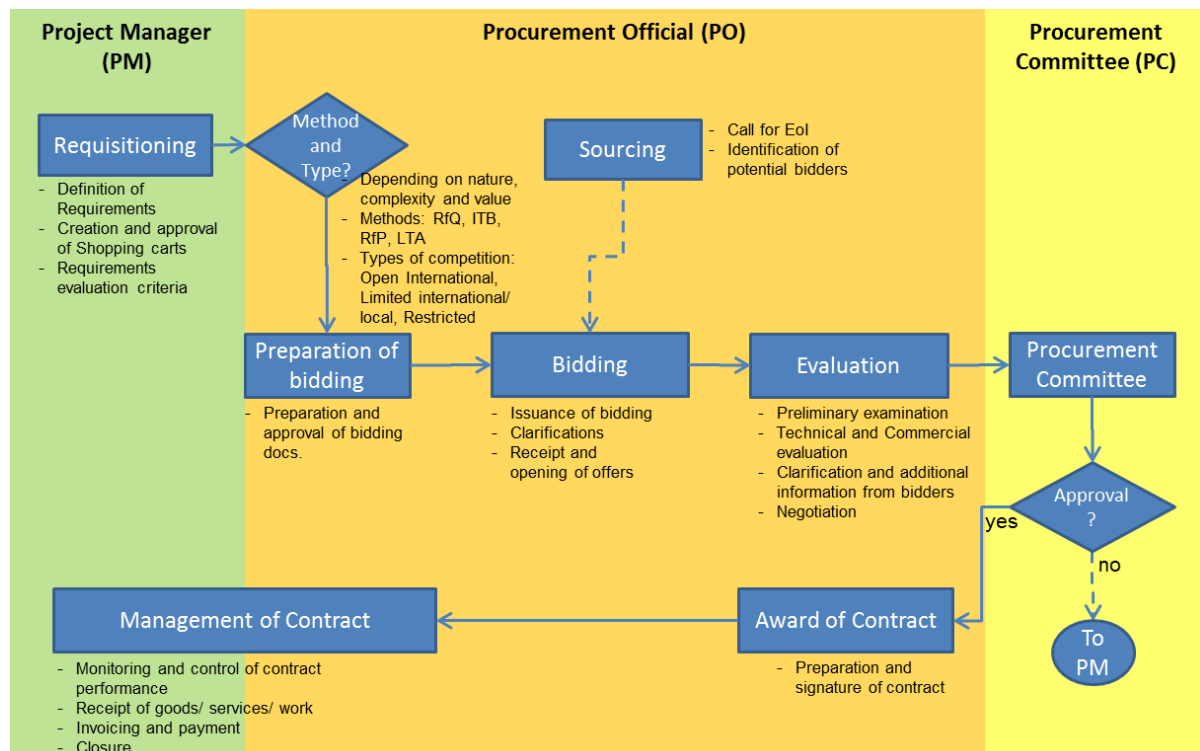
Project Manager (PM)

Procurement Official (PO)

Procurement Committee (PC)

Requisitioning

- Definition of Requirements
- Creation and approval of Shopping carts
- Requirements evaluation criteria

Method and Type?

- Depending on nature, complexity and value
- Methods: RfQ, ITB, RfP, LTA
- Types of competition: Open International, Limited international/ local, Restricted

Sourcing

- Call for EoI
- Identification of potential bidders

Preparation of bidding

- Preparation and approval of bidding docs.

Bidding

- Issuance of bidding
- Clarifications
- Receipt and opening of offers

Evaluation

- Preliminary examination
- Technical and Commercial evaluation
- Clarification and additional information from bidders
- Negotiation

Procurement Committee

Approval ?

yes

no

To PM

Award of Contract

- Preparation and signature of contract

Management of Contract

- Monitoring and control of contract performance
- Receipt of goods/ services/ work
- Invoicing and payment
- Closure